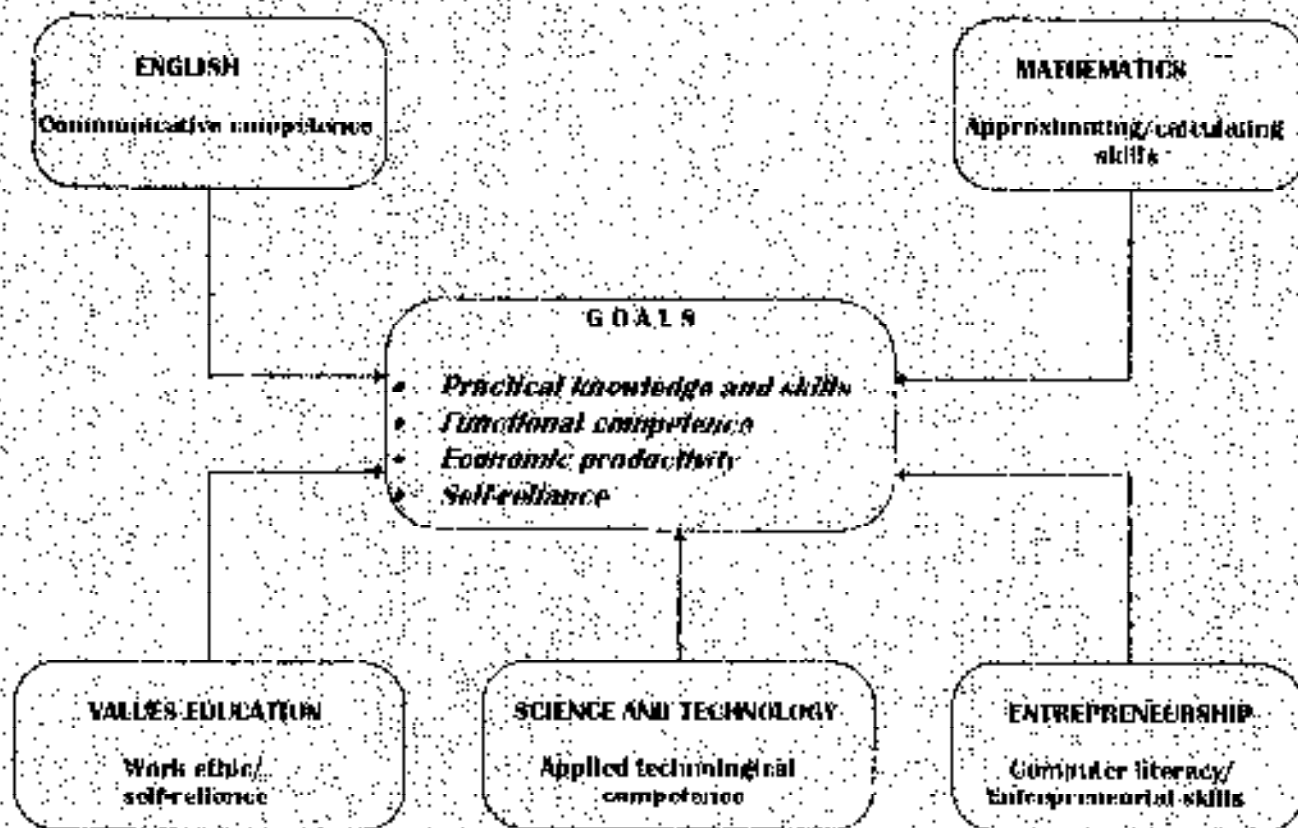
ENGLISH

Communicative competence

MATHEMATICS

Approximating/calculating skills

GOALS

• Practical knowledge and skills
• Functional competence
• Economic productivity
• Self-reliance

VALUES EDUCATION

Work ethic/ self-reliance

SCIENCE AND TECHNOLOGY

Applied technological competence

ENTREPRENEURSHIP

Computer literacy/ Entrepreneurial skills